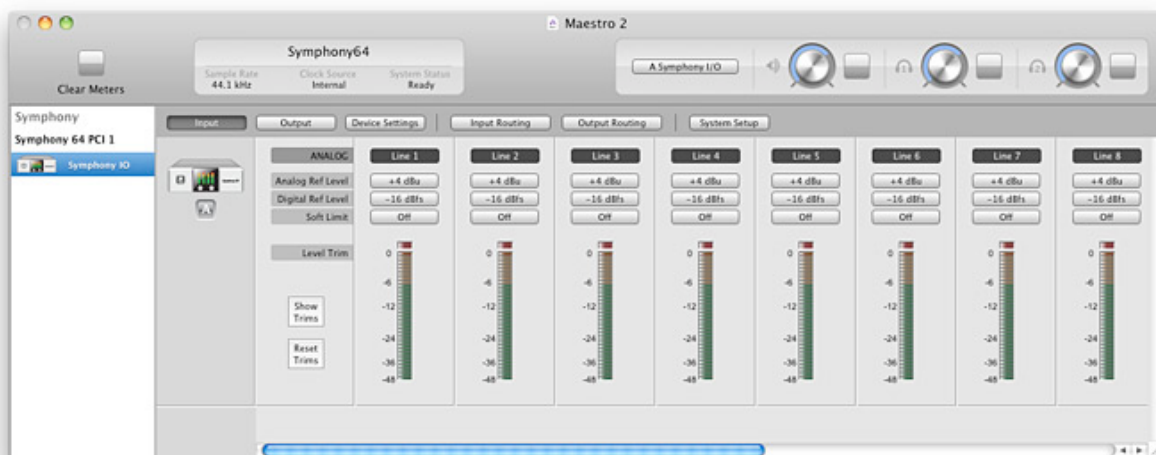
Maestro 2

Clear Meters

Symphony64
Sample Rate 44.1 kHz
Clock Source Internal
System Status Ready

A Symphony I/O

Symphony
Symphony 64 PCI 1
Symphony IO

Input
Output
Device Settings
Input Routing
Output Routing
System Setup

ANALOG
Analog Ref Level
Digital Ref Level
Soft Limit
Level Trim

Show Trims
Reset Trims

| Line 1 | Line 2 | Line 3 | Line 4 | Line 5 | Line 6 | Line 7 | Line 8 |
|---|---|---|---|---|---|---|---|
| +4 dBu | +4 dBu | +4 dBu | +4 dBu | +4 dBu | +4 dBu | +4 dBu | +4 dBu |
| -16 dBfs | -16 dBfs | -16 dBfs | -16 dBfs | -16 dBfs | -16 dBfs | -16 dBfs | -16 dBfs |
| Off | Off | Off | Off | Off | Off | Off | Off |

0
-6
-12
-24
-36
-48